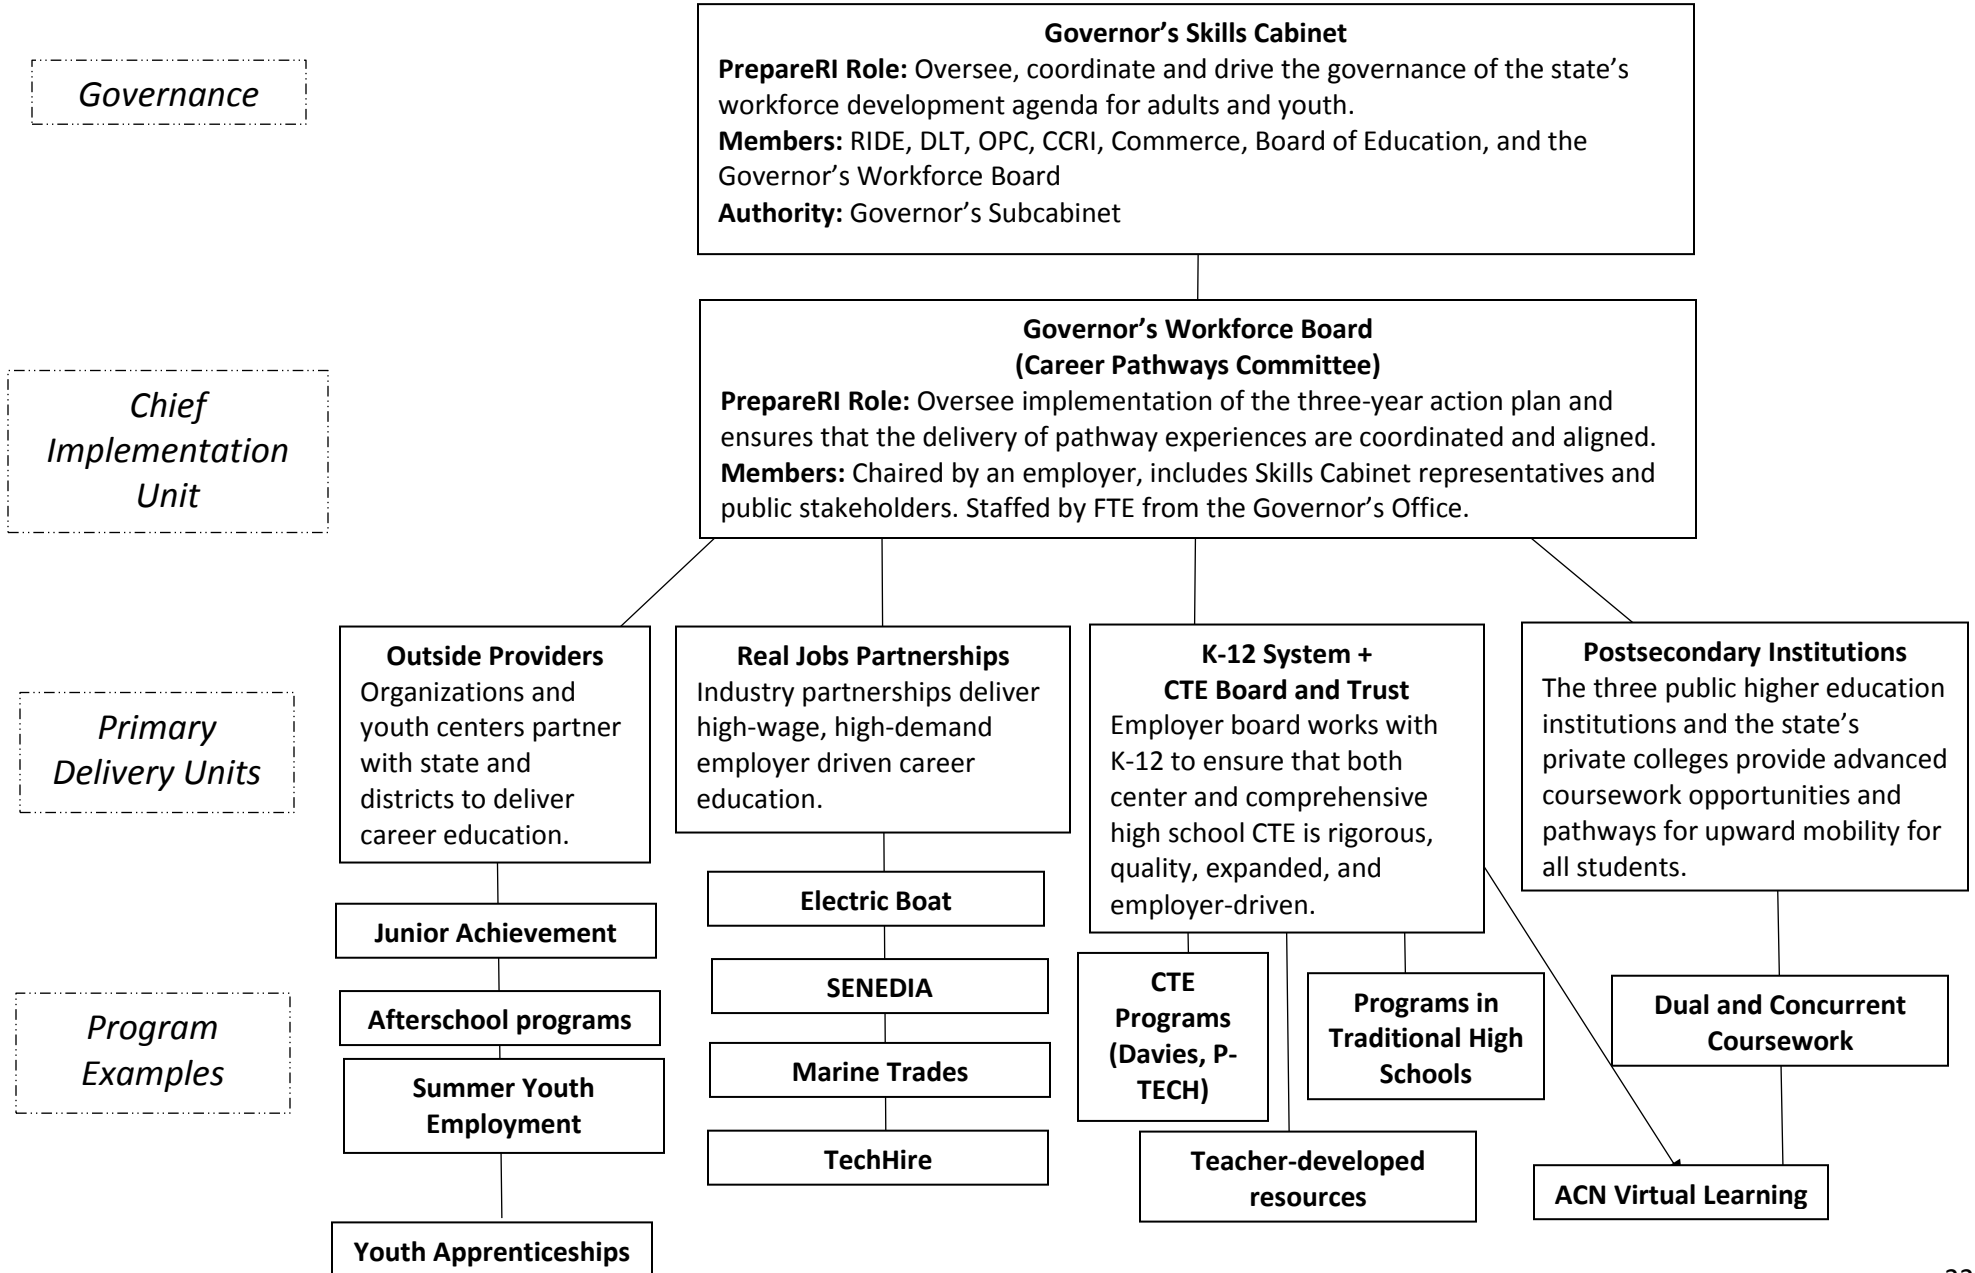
Governance

Governor's Skills Cabinet
**PrepareRI Role:** Oversee, coordinate and drive the governance of the state's workforce development agenda for adults and youth.
**Members:** RIDE, DLT, OPC, CCRI, Commerce, Board of Education, and the Governor's Workforce Board
**Authority:** Governor's Subcabinet

Chief Implementation Unit

Governor's Workforce Board
(Career Pathways Committee)
**PrepareRI Role:** Oversee implementation of the three-year action plan and ensures that the delivery of pathway experiences are coordinated and aligned.
**Members:** Chaired by an employer, includes Skills Cabinet representatives and public stakeholders. Staffed by FTE from the Governor's Office.

Primary Delivery Units

Outside Providers
Organizations and youth centers partner with state and districts to deliver career education.

Real Jobs Partnerships
Industry partnerships deliver high-wage, high-demand employer driven career education.

K-12 System + CTE Board and Trust
Employer board works with K-12 to ensure that both center and comprehensive high school CTE is rigorous, quality, expanded, and employer-driven.

Postsecondary Institutions
The three public higher education institutions and the state's private colleges provide advanced coursework opportunities and pathways for upward mobility for all students.

Program Examples

Junior Achievement

Afterschool programs

Summer Youth Employment

Youth Apprenticeships

Electric Boat

SENEDIA

Marine Trades

TechHire

CTE Programs (Davies, P-TECH)

Programs in Traditional High Schools

Teacher-developed resources

Dual and Concurrent Coursework

ACN Virtual Learning

22